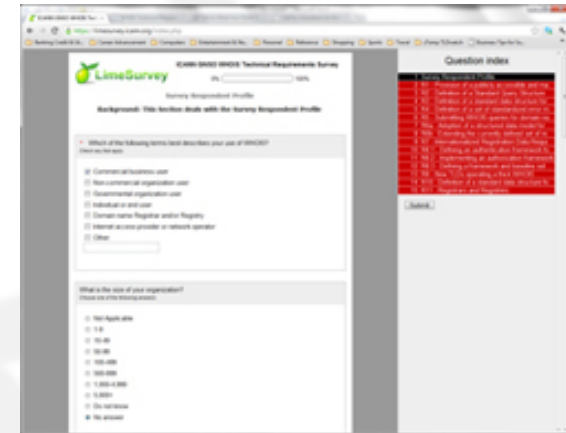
LimeSurvey

ICANN GNSO WHOIS Technical Requirements Survey

0% 100%

Survey Respondent Profile

Background: This section deals with the Survey Respondent Profile

* Which of the following terms best describes your use of WHOIS?

Commercial business user

Non-commercial organization user

Governmental organization user

Individual or end user

Domain name Registrar and/or Registry

Internet access provider or network operator

Other

What is the size of your organization?

Not Applicable

1-9

10-49

50-99

100-499

500-999

1,000-4,999

5,000+

Do not know

No answer

Question index

Survey Respondent Profile

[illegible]

Submit